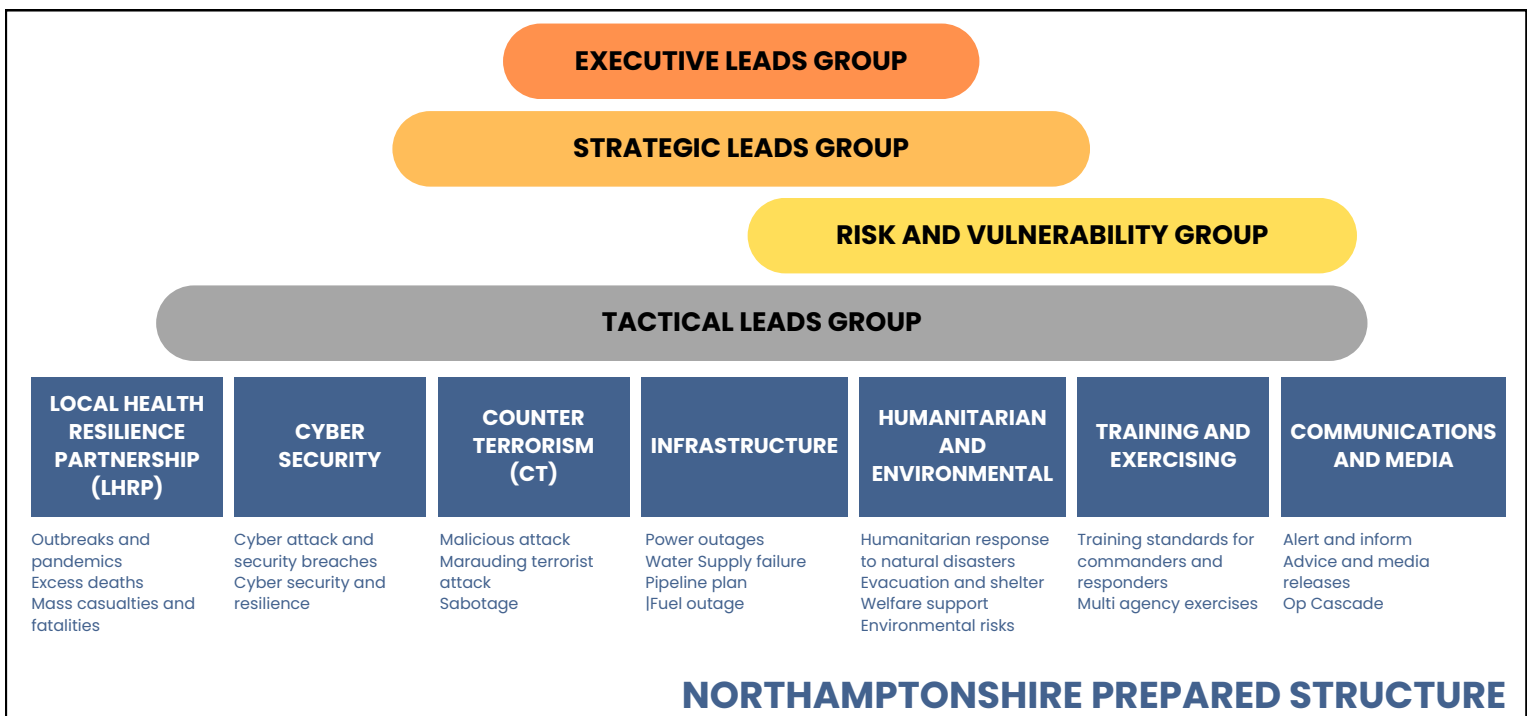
EXECUTIVE LEADS GROUP

STRATEGIC LEADS GROUP

RISK AND VULNERABILITY GROUP

TACTICAL LEADS GROUP

LOCAL HEALTH RESILIENCE PARTNERSHIP (LHRP)

Outbreaks and pandemics
Excess deaths
Mass casualties and fatalities

CYBER SECURITY

Cyber attack and security breaches
Cyber security and resilience

COUNTER TERRORISM (CT)

Malicious attack
Marauding terrorist attack
Sabotage

INFRASTRUCTURE

Power outages
Water Supply failure
Pipeline plan
|Fuel outage

HUMANITARIAN AND ENVIRONMENTAL

Humanitarian response to natural disasters
Evacuation and shelter
Welfare support
Environmental risks

TRAINING AND EXERCISING

Training standards for commanders and responders
Multi agency exercises

COMMUNICATIONS AND MEDIA

Alert and inform
Advice and media releases
Op Cascade

NORTHAMPTONSHIRE PREPARED STRUCTURE